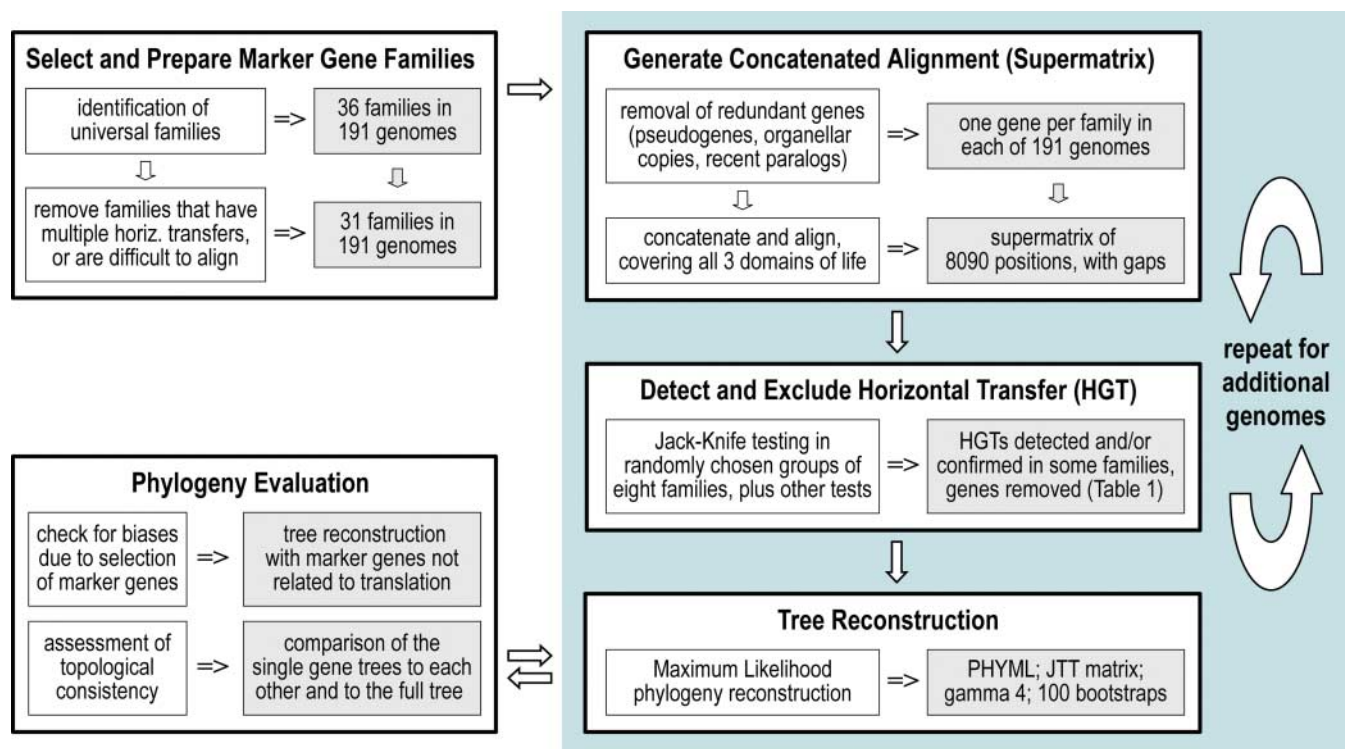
Select and Prepare Marker Gene Families

identification of universal families => 36 families in 191 genomes

remove families that have multiple horiz. transfers, or are difficult to align => 31 families in 191 genomes

Generate Concatenated Alignment (Supermatrix)

removal of redundant genes (pseudogenes, organellar copies, recent paralogs) => one gene per family in each of 191 genomes

concatenate and align, covering all 3 domains of life => supermatrix of 8090 positions, with gaps

repeat for additional genomes

Detect and Exclude Horizontal Transfer (HGT)

Jack-Knife testing in randomly chosen groups of eight families, plus other tests => HGTs detected and/or confirmed in some families, genes removed (Table 1)

Phylogeny Evaluation

check for biases due to selection of marker genes => tree reconstruction with marker genes not related to translation

assessment of topological consistency => comparison of the single gene trees to each other and to the full tree

Tree Reconstruction

Maximum Likelihood phylogeny reconstruction => PHYML; JTT matrix; gamma 4; 100 bootstraps